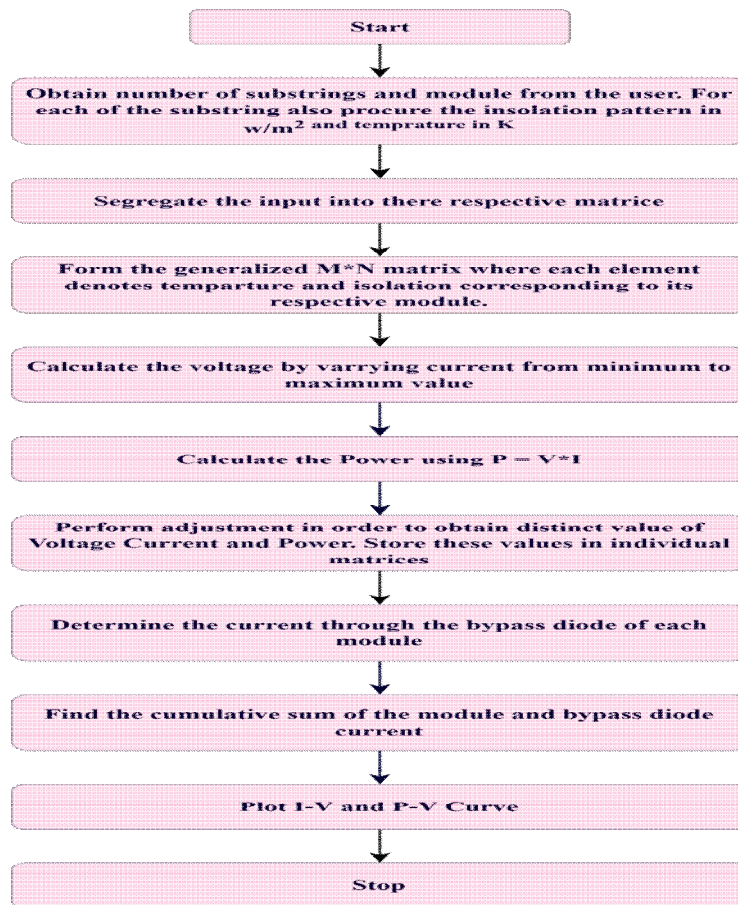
Start

Obtain number of substrings and module from the user. For each of the substring also procure the insolation pattern in w/m$^2$ and temprature in K

Segregate the input into there respective matrice

Form the generalized M*N matrix where each element denotes temparture and isolation corresponding to its respective module.

Calculate the voltage by varrying current from minimum to maximum value

Calculate the Power using P = V*I

Perform adjustment in order to obtain distinct value of Voltage Current and Power. Store these values in individual matrices

Determine the current through the bypass diode of each module

Find the cumulative sum of the module and bypass diode current

Plot I-V and P-V Curve

Stop